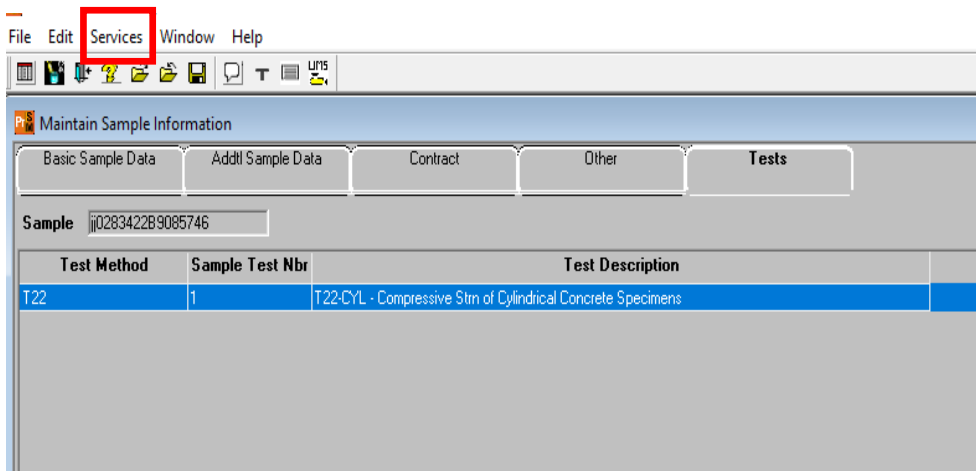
File Edit Services Window Help

Maintain Sample Information

Basic Sample Data | Addtl Sample Data | Contract | Other | Tests

Sample jj0283422B9085746

| Test Method | Sample Test Nbr | Test Description |
|---|---|---|
| T22 | 1 | T22-CYL - Compressive Strn of Cylindrical Concrete Specimens |